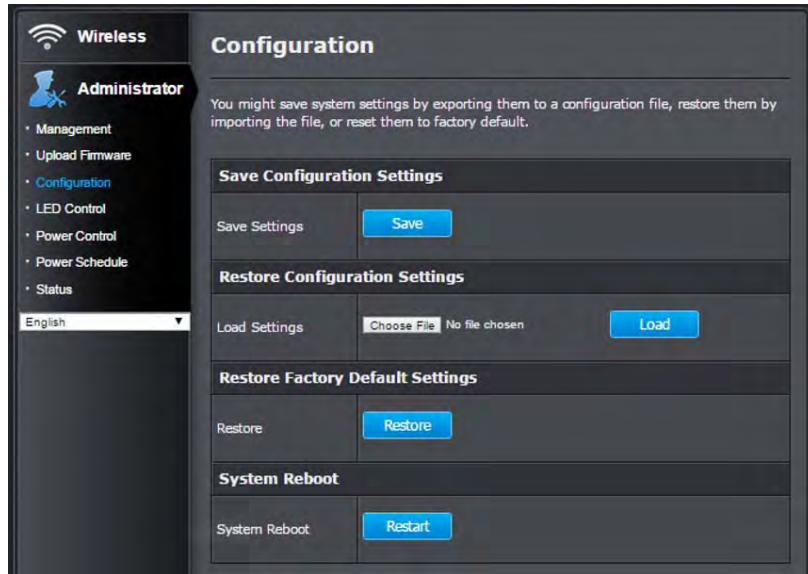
Wireless

Administrator

· Management
· Upload Firmware
· Configuration
· LED Control
· Power Control
· Power Schedule
· Status

English

Configuration

You might save system settings by exporting them to a configuration file, restore them by importing the file, or reset them to factory default.

Save Configuration Settings

Save Settings | Save

Restore Configuration Settings

Load Settings | Choose File No file chosen | Load

Restore Factory Default Settings

Restore | Restore

System Reboot

System Reboot | Restart